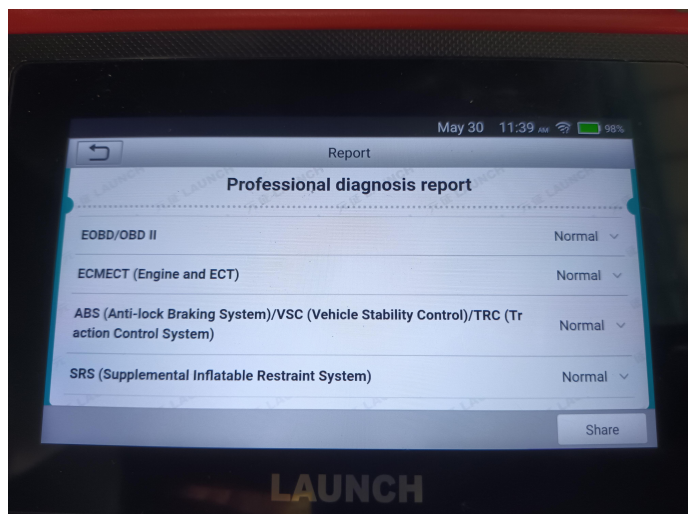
May 30 11:39 AM 98%

Report

Professional diagnosis report

EOBD/OBD II Normal

ECMECT (Engine and ECT) Normal

ABS (Anti-lock Braking System)/VSC (Vehicle Stability Control)/TRC (Traction Control System) Normal

SRS (Supplemental Inflatable Restraint System) Normal

Share

LAUNCH